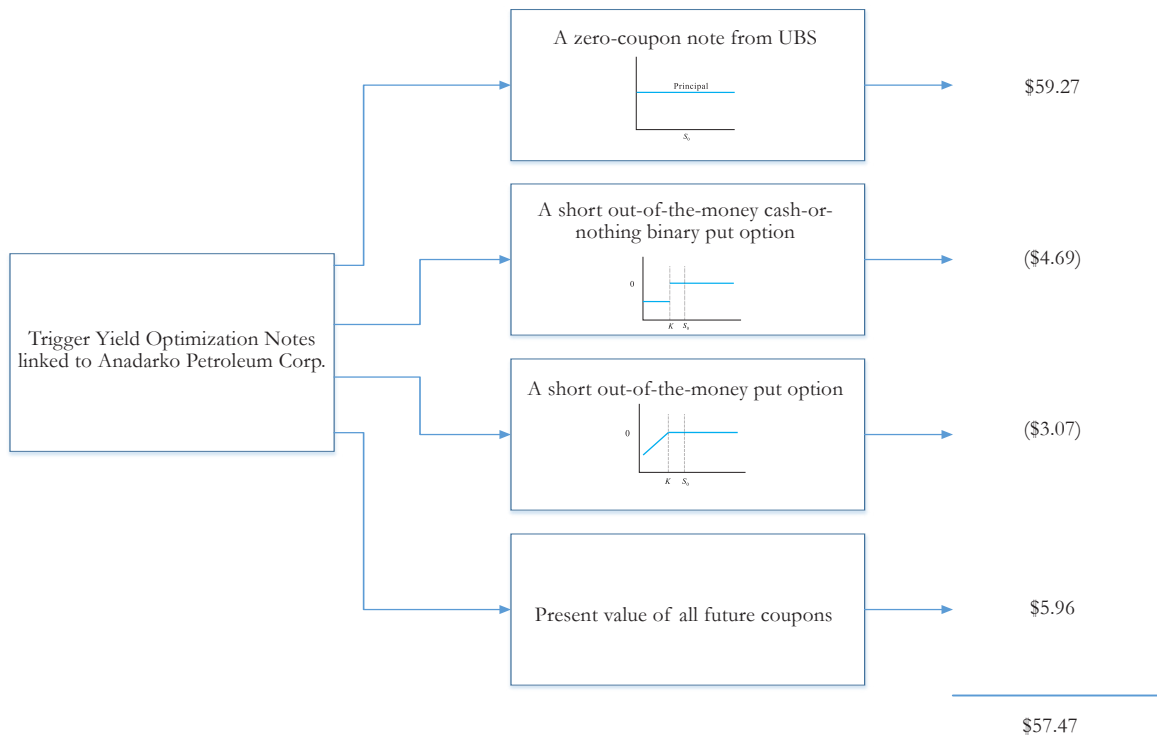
Trigger Yield Optimization Notes linked to Anadarko Petroleum Corp.

A zero-coupon note from UBS

Principal

$S_0$

$59.27

A short out-of-the-money cash-or-nothing binary put option

0

$K$ $S_0$

($4.69)

A short out-of-the-money put option

0

$K$ $S_0$

($3.07)

Present value of all future coupons

$5.96

$57.47